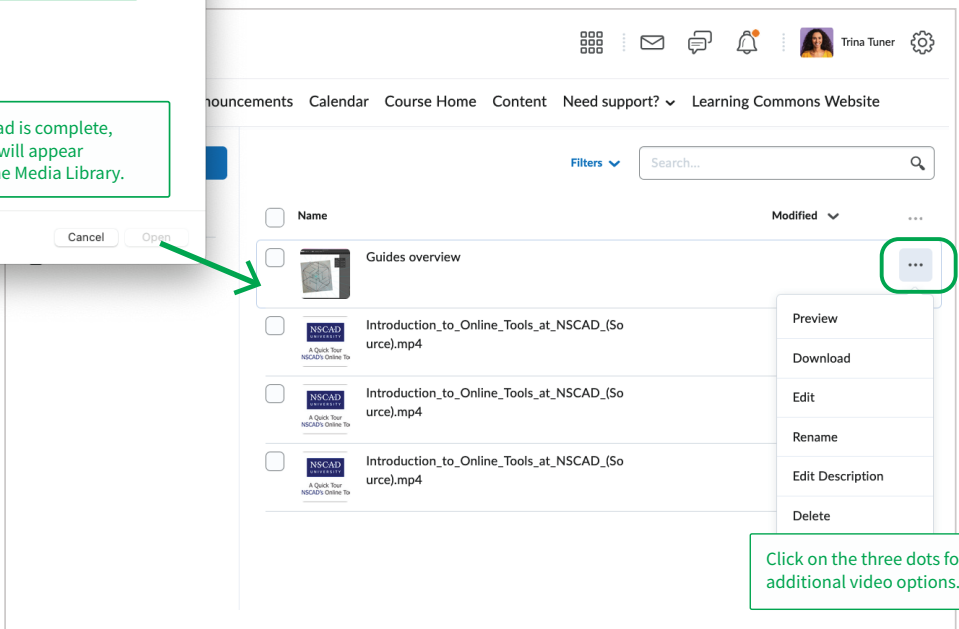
ad is complete, will appear e Media Library.

Cancel Open

Trina Tuner

nouncements Calendar Course Home Content Need support? Learning Commons Website

Filters

Search...

Name

Modified

Guides overview

NSCAD UNIVERSITY A Quick Tour NSCAD's Online To

Introduction_to_Online_Tools_at_NSCAD_(Source).mp4

NSCAD UNIVERSITY A Quick Tour NSCAD's Online To

Introduction_to_Online_Tools_at_NSCAD_(Source).mp4

NSCAD UNIVERSITY A Quick Tour NSCAD's Online To

Introduction_to_Online_Tools_at_NSCAD_(Source).mp4

Preview

Download

Edit

Rename

Edit Description

Delete

Click on the three dots fo additional video options.